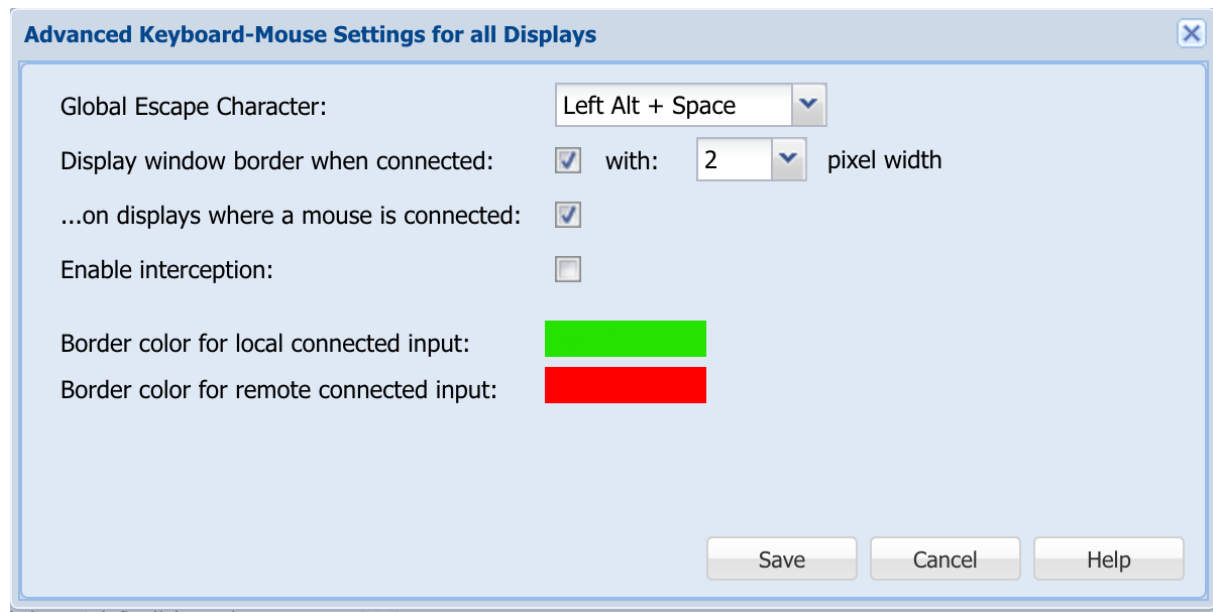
Advanced Keyboard-Mouse Settings for all Displays

Global Escape Character: Left Alt + Space

Display window border when connected: with: 2 pixel width

...on displays where a mouse is connected:

Enable interception:

Border color for local connected input:

Border color for remote connected input:

Save Cancel Help